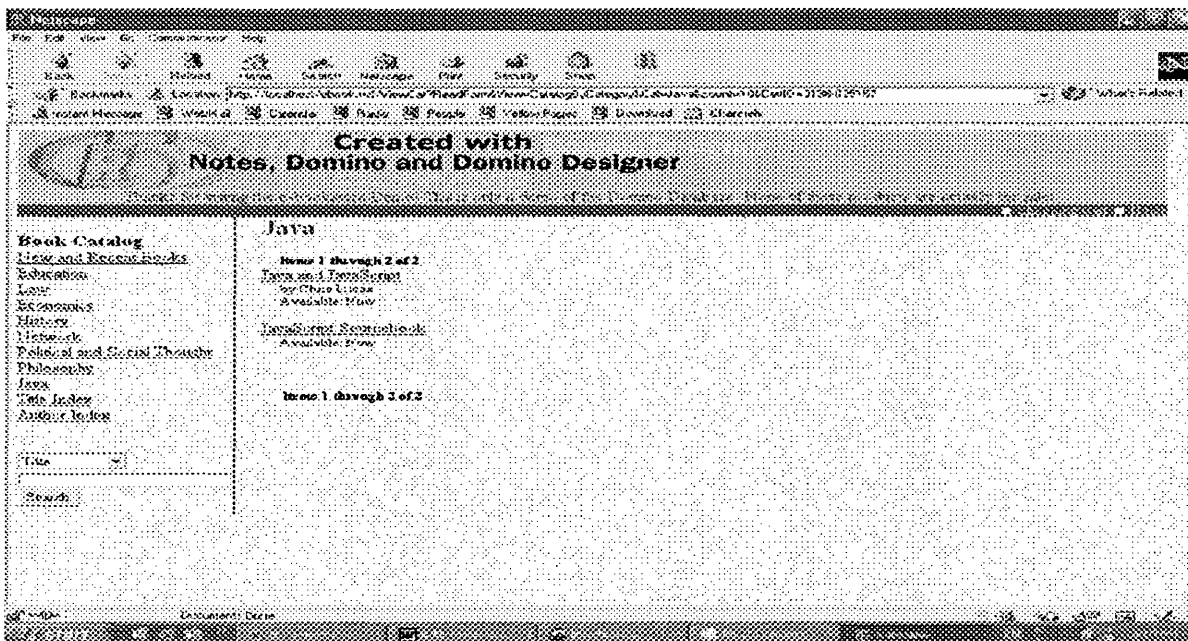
Netscape

File Edit View Go Communicator Help

Back Forward Reload Home Search Netscape Print Security Stop

Bookmarks Location: http://localhost/ebook.nsf/ViewCat?ReadForm&View=Catalog&Category=Java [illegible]

What's Related

Instant Message WebMail Calendar Radio People Yellow Pages Download Channels

Created with
Notes, Domino and Domino Designer

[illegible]

Book Catalog
New and Recent Books
Education
Law
Economics
History
Network
Political and Social Thought
Philosophy
Java
Title Index
Author Index

Title

Search

Java

Items 1 through 2 of 2
Java and JavaScript
by Chris Lucas
Available: Now

JavaScript Sourcebook
Available: Now

Items 1 through 2 of 2

Document: Done